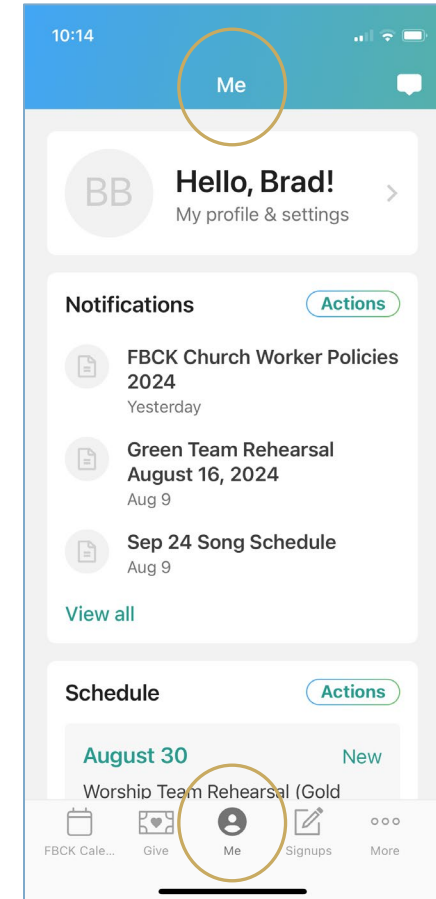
10:14

Me

BB

Hello, Brad!

My profile & settings

Notifications

Actions

FBCK Church Worker Policies 2024

Yesterday

Green Team Rehearsal August 16, 2024

Aug 9

Sep 24 Song Schedule

Aug 9

View all

Schedule

Actions

August 30

New

Worship Team Rehearsal (Gold

FBCK Cale...

Give

Me

Signups

More